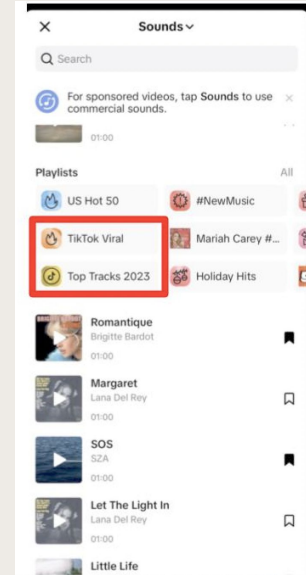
×
Sounds

Search

For sponsored videos, tap Sounds to use commercial sounds.

×

01:00

Playlists

All

US Hot 50

#NewMusic

TikTok Viral

Mariah Carey #...

Top Tracks 2023

Holiday Hits

Romantique
Brigitte Bardot
01:00

Margaret
Lana Del Rey
01:00

SOS
SZA
01:00

Let The Light In
Lana Del Rey
01:00

Little Life